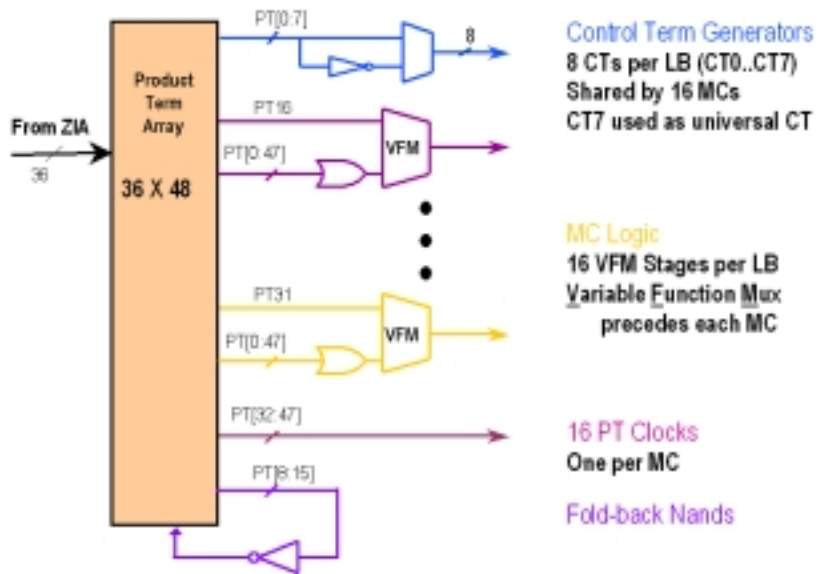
Product Term Array

36 X 48

From ZIA

36

PT[0:7]

8

PT16

PT[0:47]

VFM

PT31

PT[0:47]

VFM

PT[32:47]

PT[8:15]

Control Term Generators
8 CTs per LB (CT0..CT7)
Shared by 16 MCs
CT7 used as universal CT

MC Logic
16 VFM Stages per LB
Variable Function Mux precedes each MC

16 PT Clocks
One per MC

Fold-back Nands